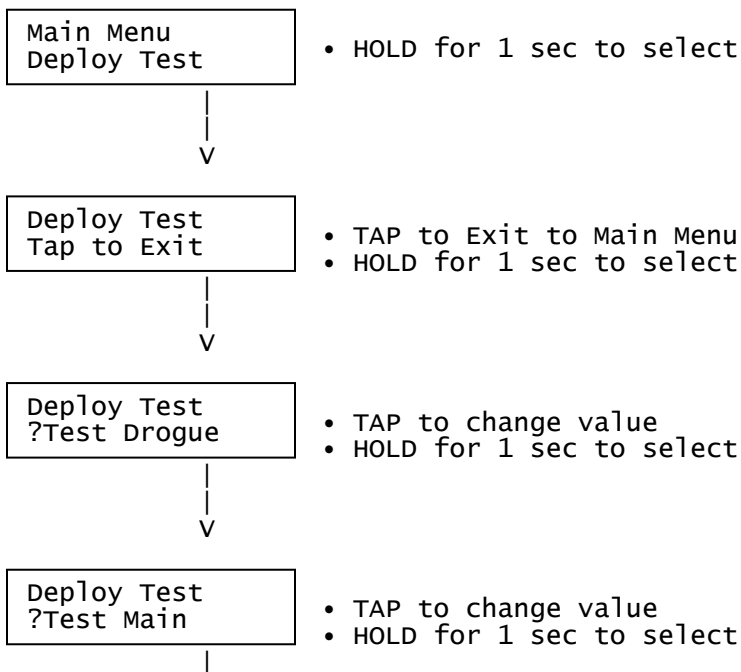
Main Menu
Deploy Test

• HOLD for 1 sec to select

V

Deploy Test
Tap to Exit

• TAP to Exit to Main Menu
• HOLD for 1 sec to select

V

Deploy Test
?Test Drogue

• TAP to change value
• HOLD for 1 sec to select

V

Deploy Test
?Test Main

• TAP to change value
• HOLD for 1 sec to select